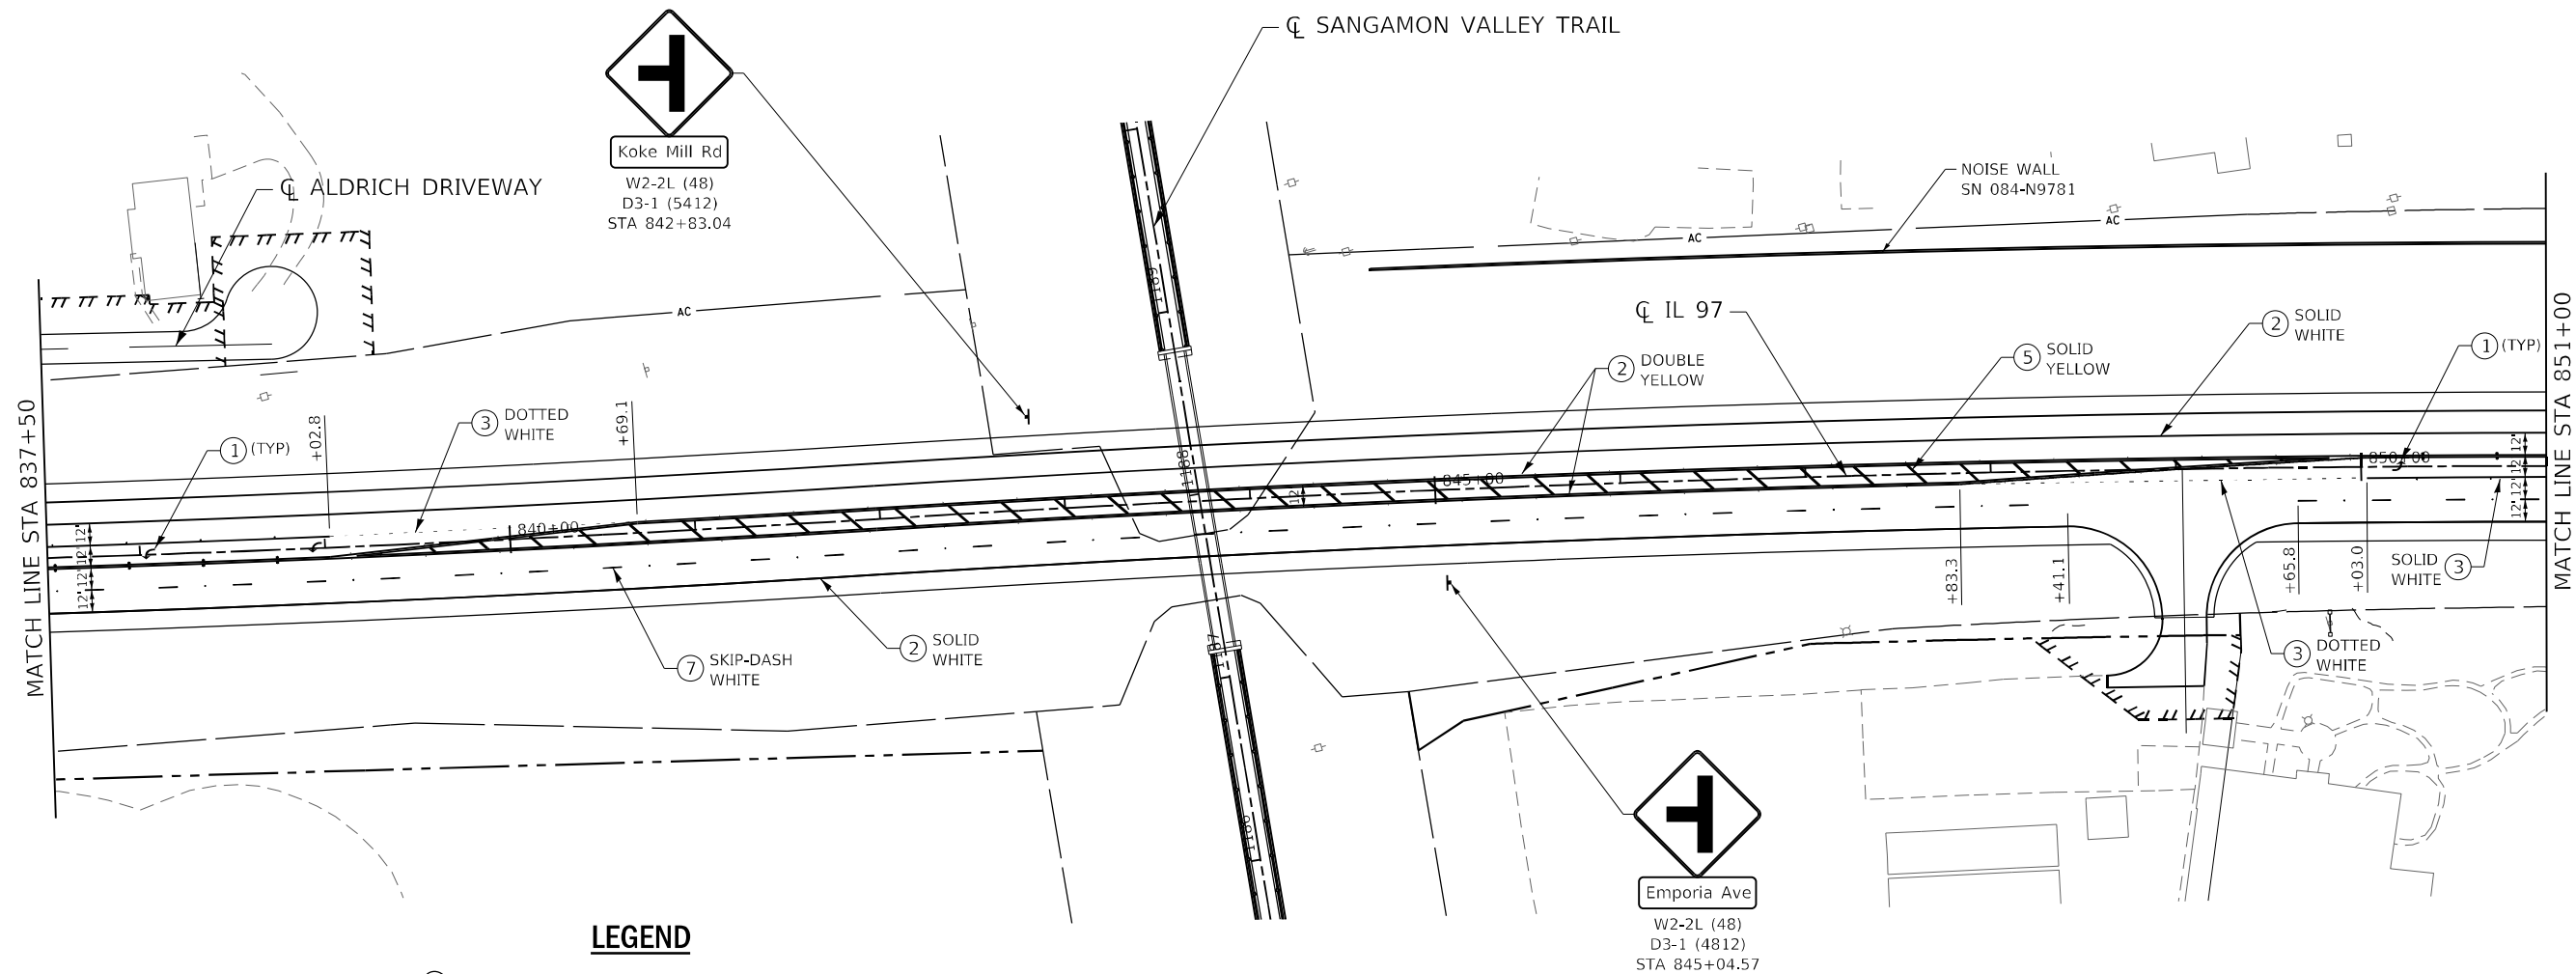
℄ SANGAMON VALLEY TRAIL

Koke Mill Rd
W2-2L (48)
D3-1 (5412)
STA 842+83.04

℄ ALDRICH DRIVEWAY

NOISE WALL
SN 084-N9781

AC

AC

AC

AC

℄ IL 97

2 SOLID WHITE

5 SOLID YELLOW

2 DOUBLE YELLOW

1 (TYP)

MATCH LINE STA 837+50

MATCH LINE STA 851+00

1 (TYP)

3 DOTTED WHITE

+02.8

+69.1

840+00

845+00

850+00

12'

12'

12'

12'

12'

12'

12'

12'

12'

12'

+83.3

+41.1

+65.8

+03.0

SOLID WHITE 3

3 DOTTED WHITE

7 SKIP-DASH WHITE

2 SOLID WHITE

1188

1189

Emporia Ave
W2-2L (48)
D3-1 (4812)
STA 845+04.57

LEGEND